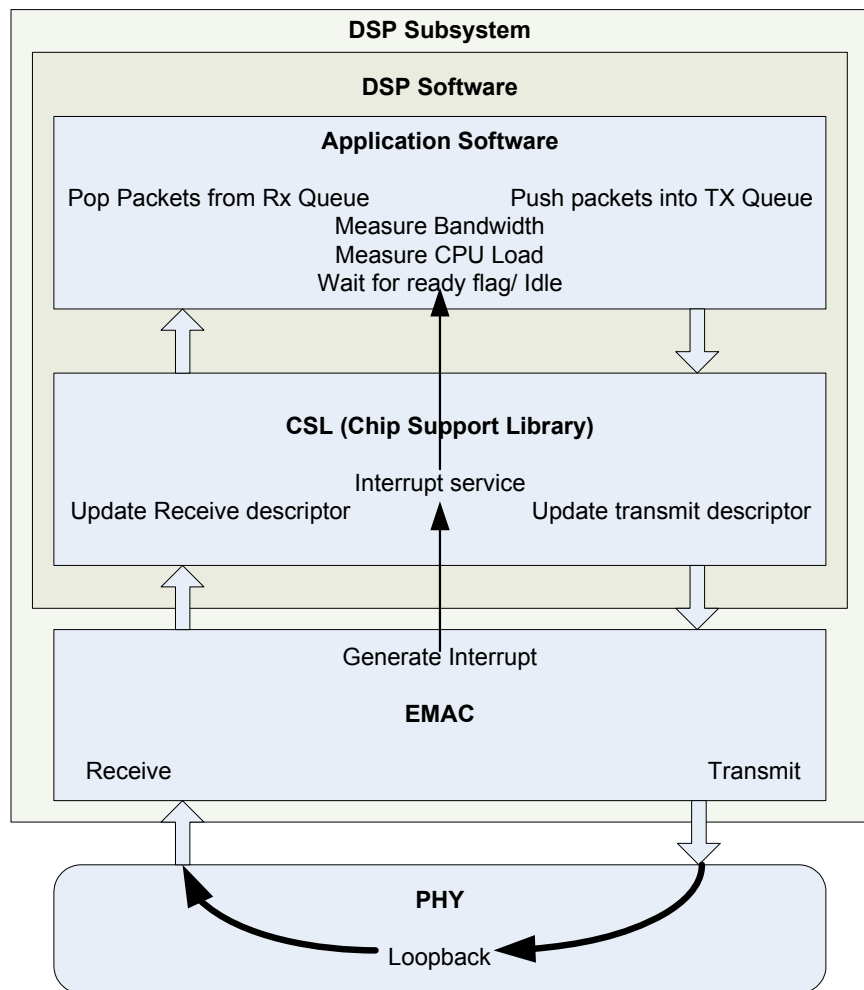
DSP Subsystem

DSP Software

Application Software

Pop Packets from Rx Queue

Push packets into TX Queue

Measure Bandwidth

Measure CPU Load

Wait for ready flag/ Idle

CSL (Chip Support Library)

Interrupt service

Update Receive descriptor

Update transmit descriptor

Generate Interrupt

EMAC

Receive

Transmit

PHY

Loopback